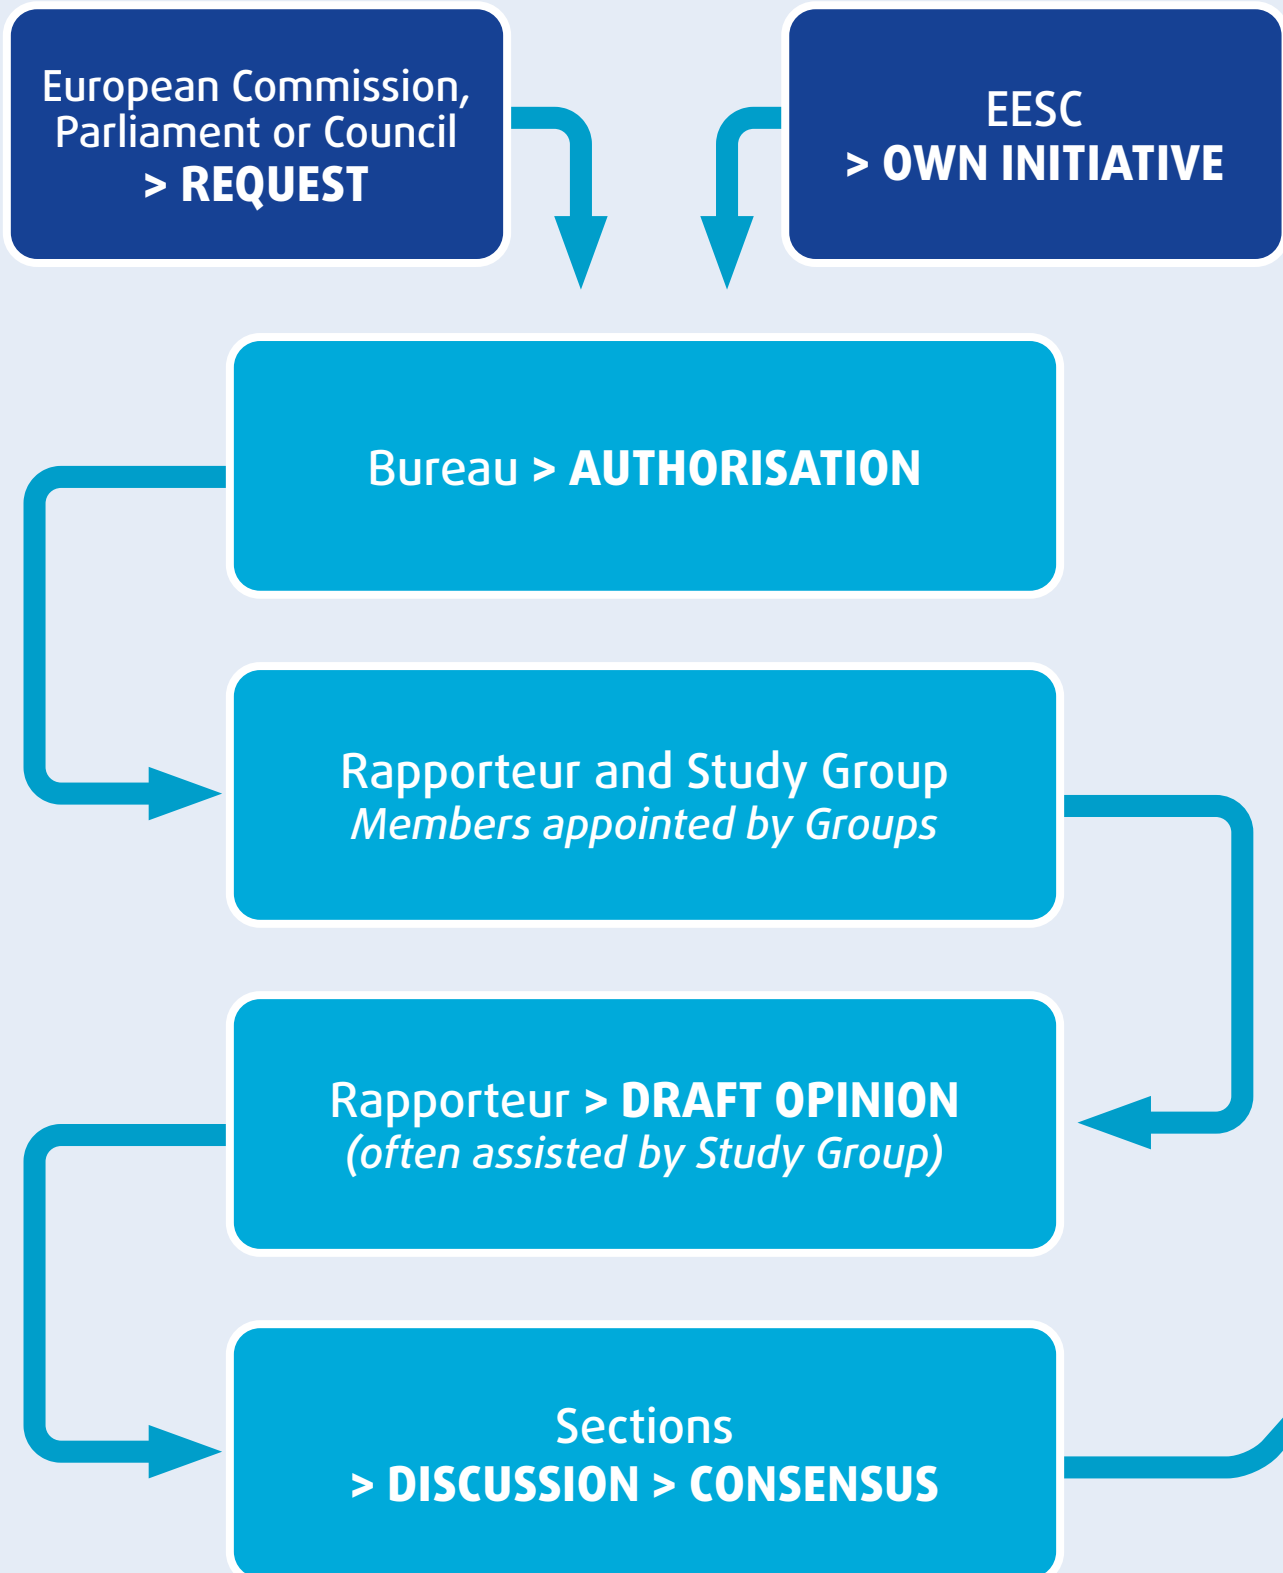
European Commission, Parliament or Council
> REQUEST

EESC
> OWN INITIATIVE

Bureau > AUTHORISATION

Rapporteur and Study Group
*Members appointed by Groups*

Rapporteur > DRAFT OPINION
*(often assisted by Study Group)*

Sections
> DISCUSSION > CONSENSUS